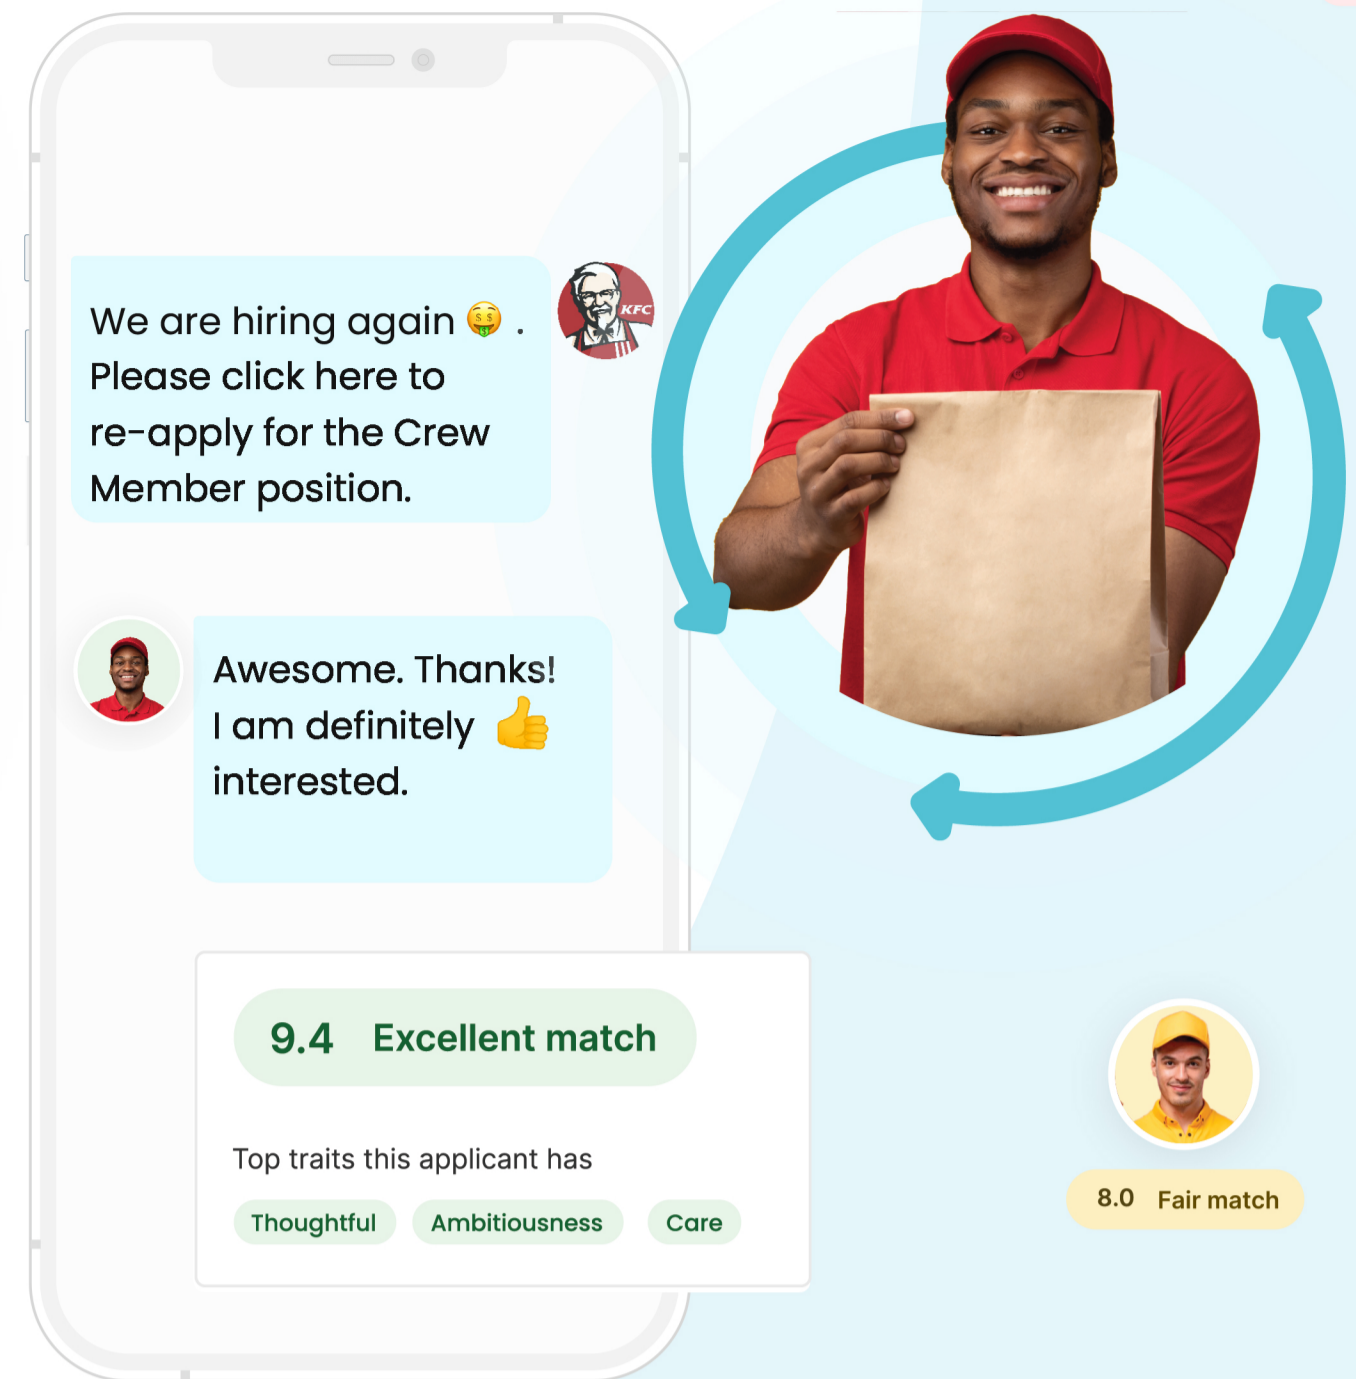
We are hiring again 🤑 . Please click here to re-apply for the Crew Member position.

KFC

Awesome. Thanks! I am definitely 👍 interested.

9.4 Excellent match

Top traits this applicant has

Thoughtful Ambitiousness Care

8.0 Fair match